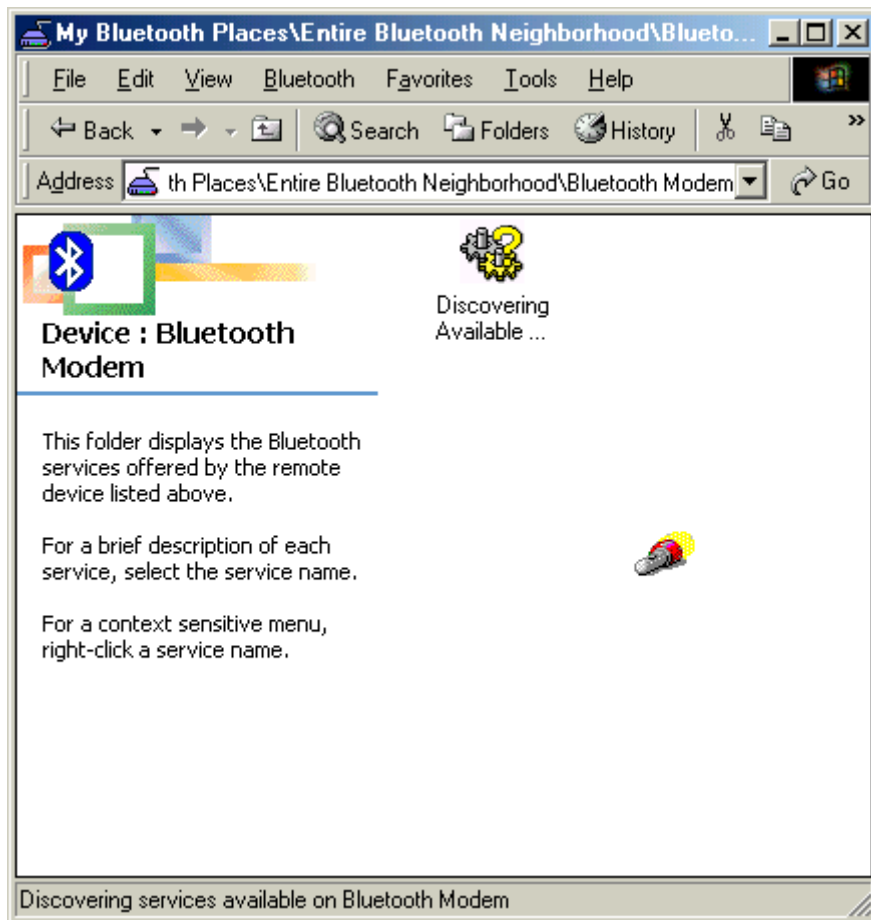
My Bluetooth Places\Entire Bluetooth Neighborhood\Blueto...

File Edit View Bluetooth Favorites Tools Help

Back Search Folders History

Address th Places\Entire Bluetooth Neighborhood\Bluetooth Modem Go

Device : Bluetooth Modem

This folder displays the Bluetooth services offered by the remote device listed above.

For a brief description of each service, select the service name.

For a context sensitive menu, right-click a service name.

Discovering Available ...

Discovering services available on Bluetooth Modem